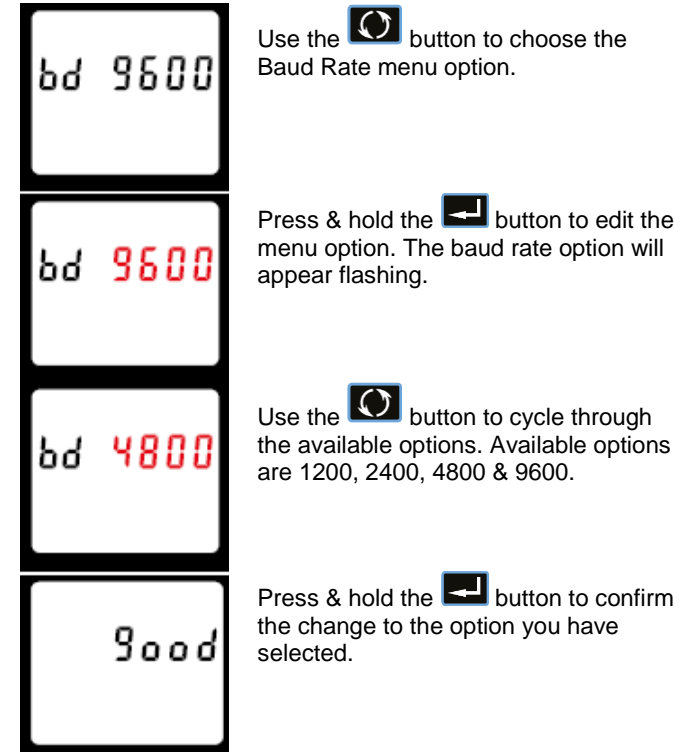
bd 9600

Use the button to choose the Baud Rate menu option.

bd 9600

Press & hold the button to edit the menu option. The baud rate option will appear flashing.

bd 4800

Use the button to cycle through the available options. Available options are 1200, 2400, 4800 & 9600.

Good

Press & hold the button to confirm the change to the option you have selected.